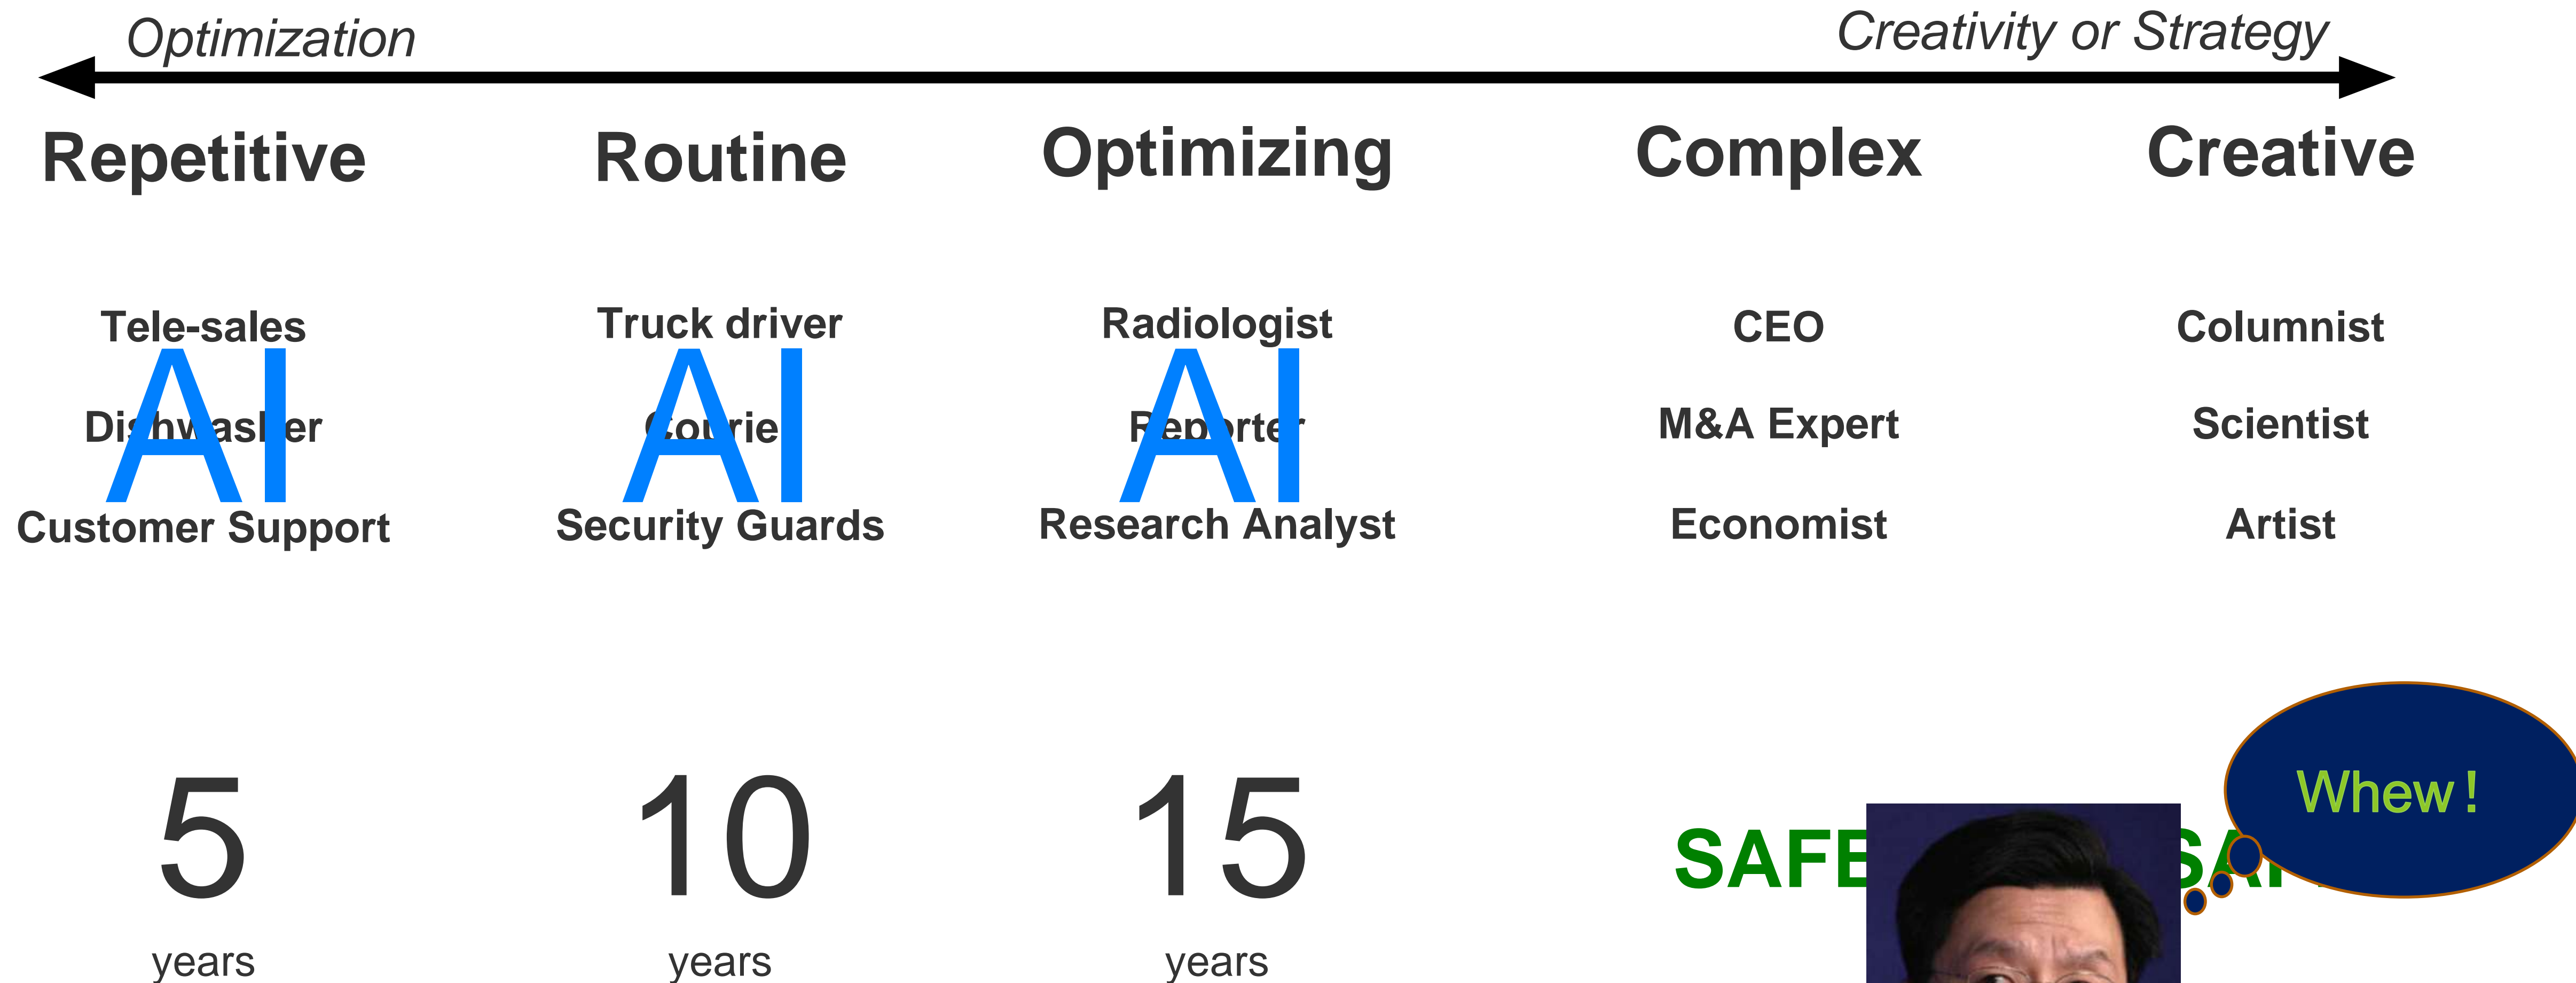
Optimization

Creativity or Strategy

Repetitive

Routine

Optimizing

Complex

Creative

Tele-sales

Dishwasher

Customer Support

AI

Truck driver

Courier

Security Guards

AI

Radiologist

Reporter

Research Analyst

AI

CEO

M&A Expert

Economist

Columnist

Scientist

Artist

5

years

10

years

15

years

SAFE

SA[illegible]

Whew !